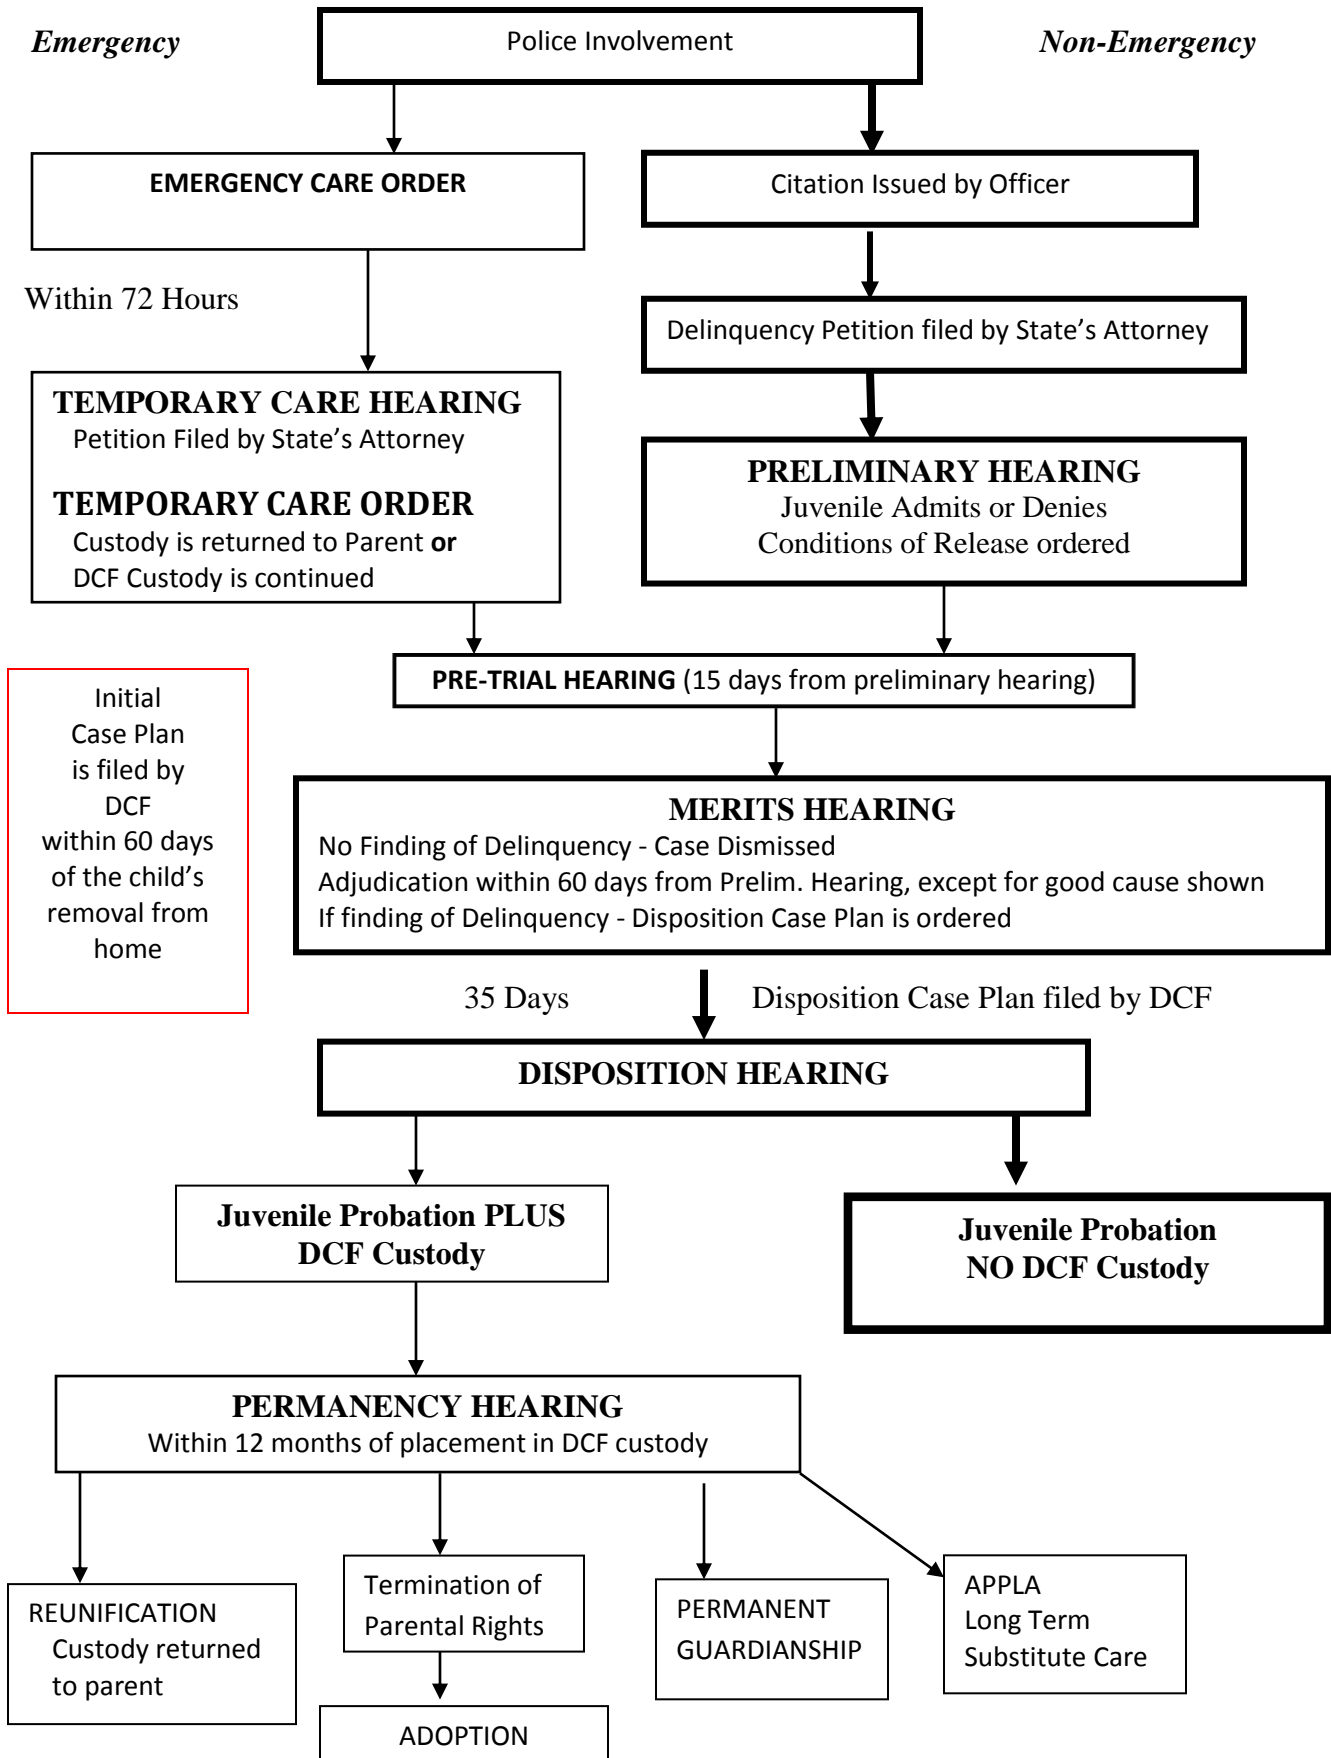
Emergency

Police Involvement

Non-Emergency

EMERGENCY CARE ORDER

Citation Issued by Officer

Within 72 Hours

Delinquency Petition filed by State’s Attorney

TEMPORARY CARE HEARING
Petition Filed by State’s Attorney

TEMPORARY CARE ORDER
Custody is returned to Parent or DCF Custody is continued

PRELIMINARY HEARING
Juvenile Admits or Denies
Conditions of Release ordered

Initial Case Plan is filed by DCF within 60 days of the child’s removal from home

PRE-TRIAL HEARING (15 days from preliminary hearing)

MERITS HEARING
No Finding of Delinquency - Case Dismissed
Adjudication within 60 days from Prelim. Hearing, except for good cause shown
If finding of Delinquency - Disposition Case Plan is ordered

35 Days

Disposition Case Plan filed by DCF

DISPOSITION HEARING

Juvenile Probation PLUS DCF Custody

Juvenile Probation NO DCF Custody

PERMANENCY HEARING
Within 12 months of placement in DCF custody

REUNIFICATION
Custody returned to parent

Termination of Parental Rights

ADOPTION

PERMANENT GUARDIANSHIP

APPLA
Long Term
Substitute Care